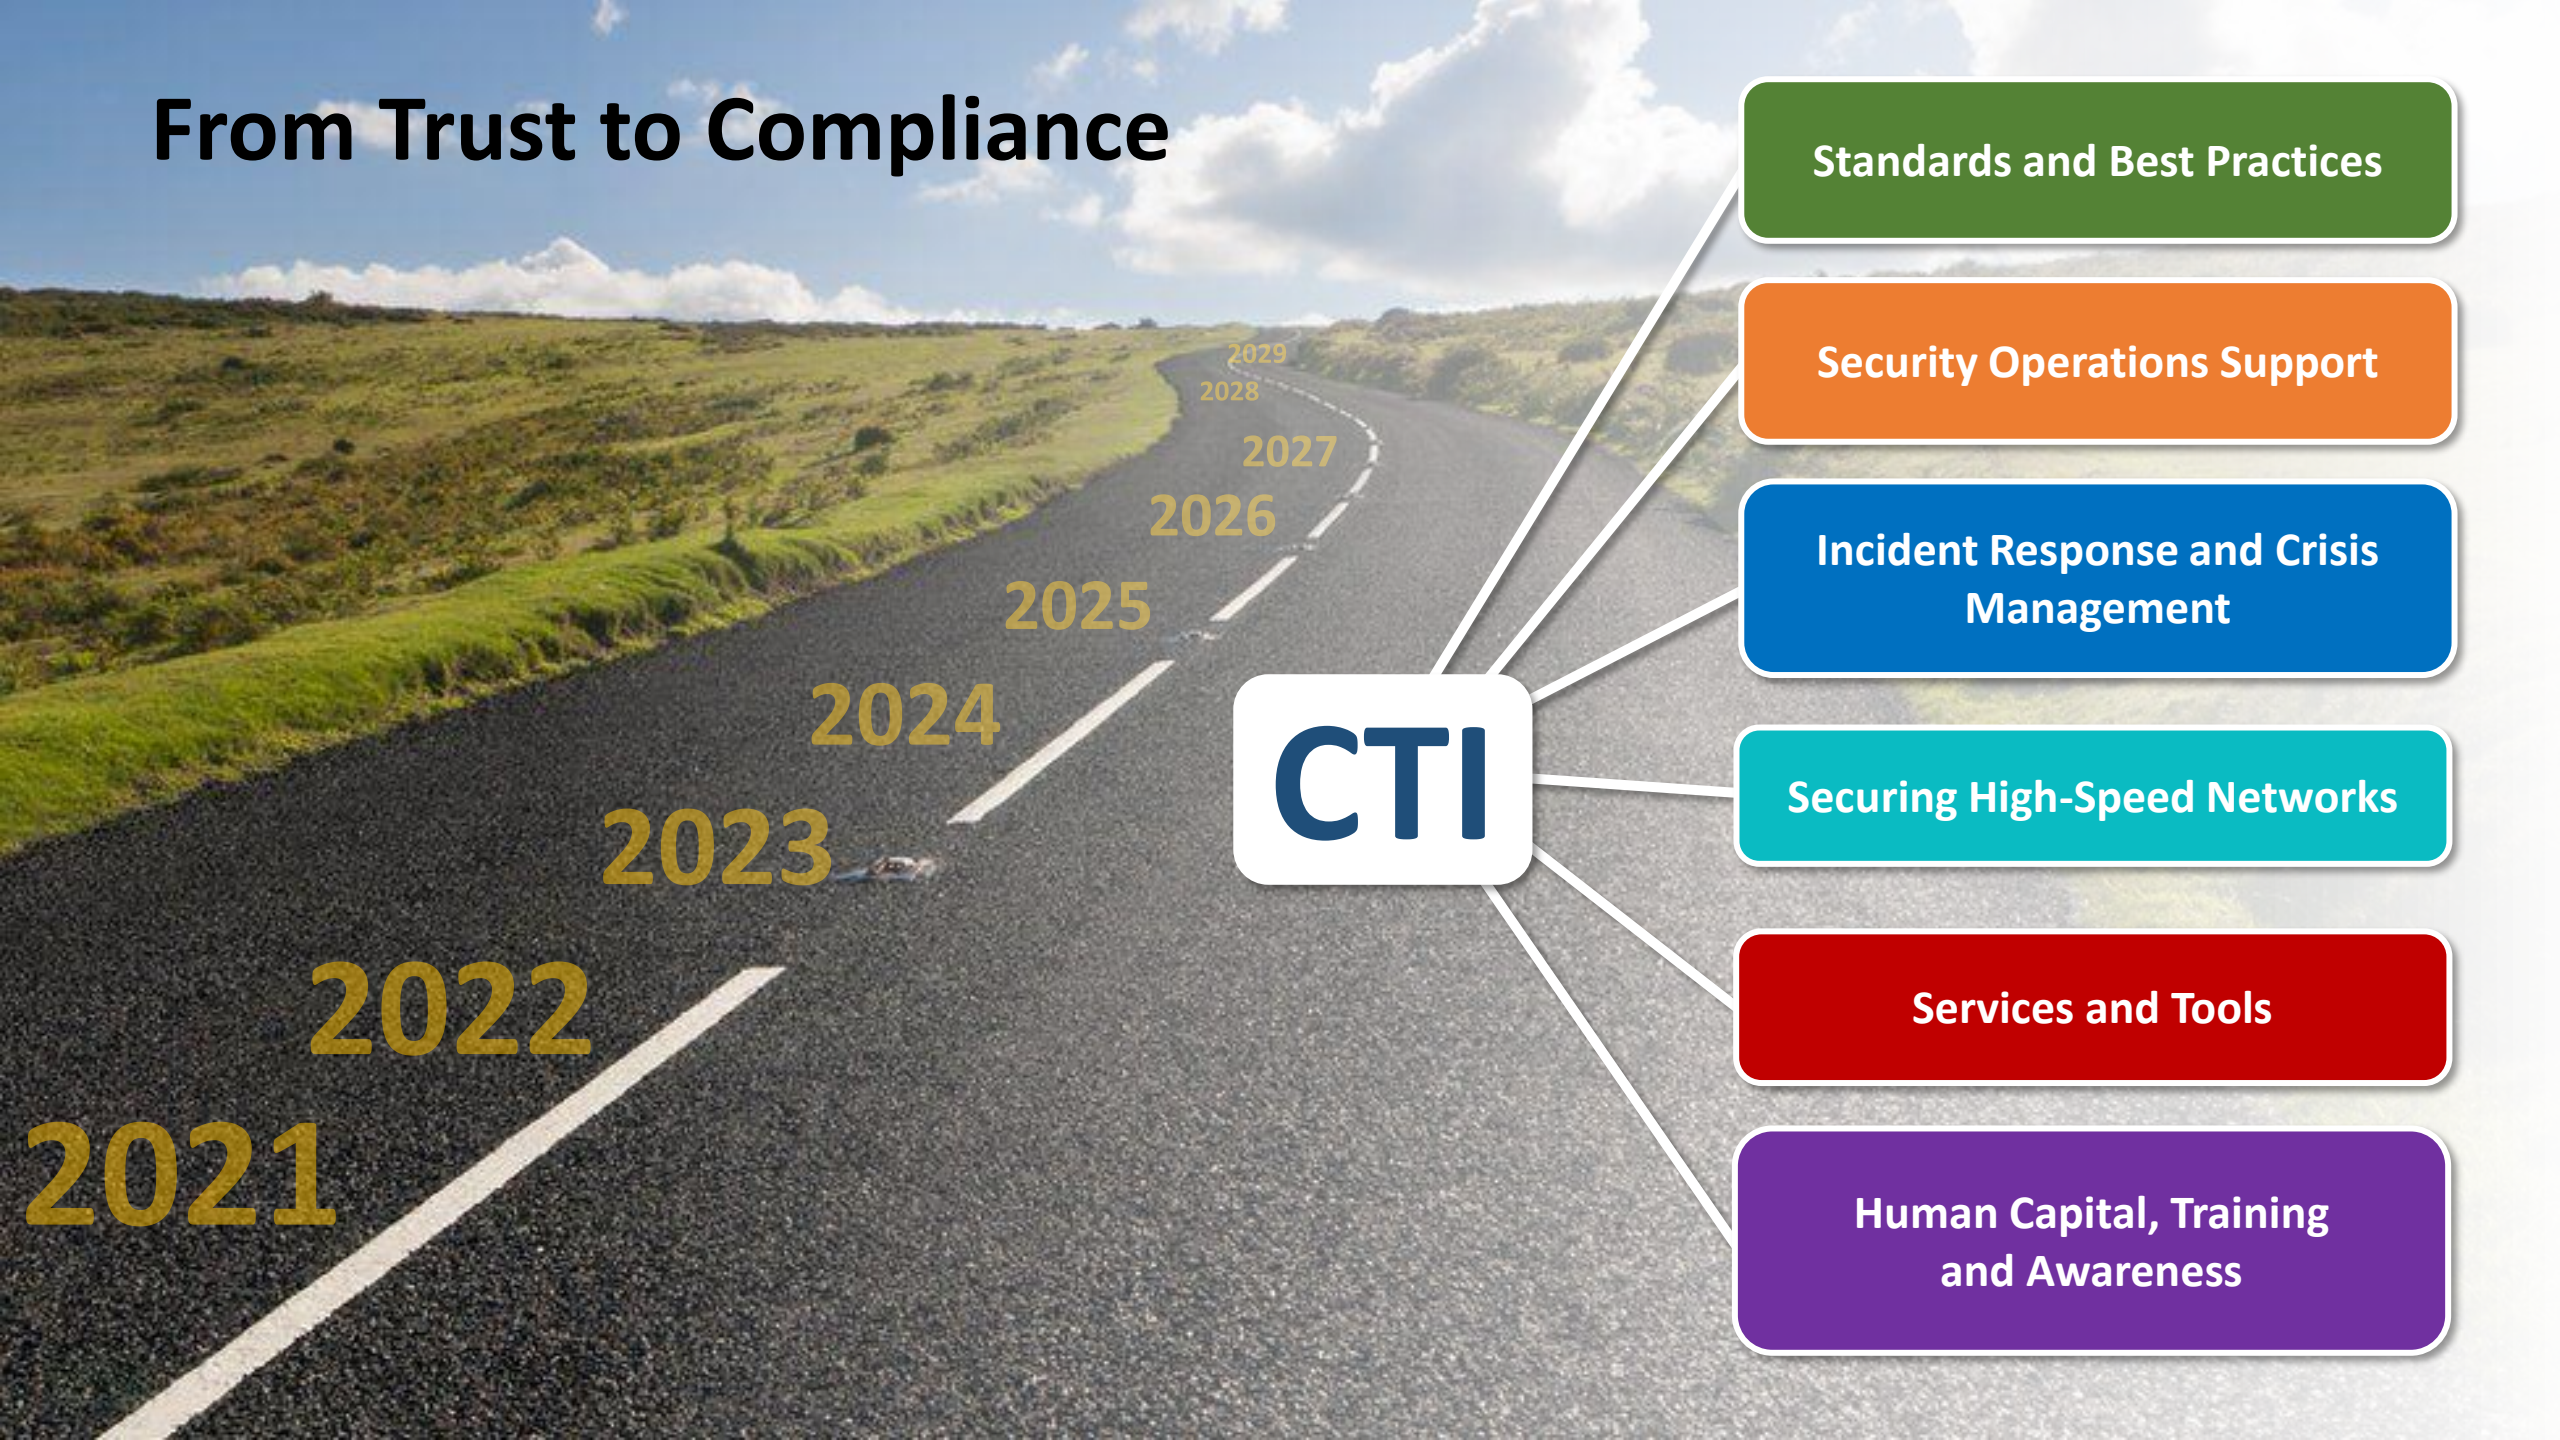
From Trust to Compliance

2021
2022
2023
2024
2025
2026
2027
2028
2029

CTI

Standards and Best Practices

Security Operations Support

Incident Response and Crisis Management

Securing High-Speed Networks

Services and Tools

Human Capital, Training and Awareness